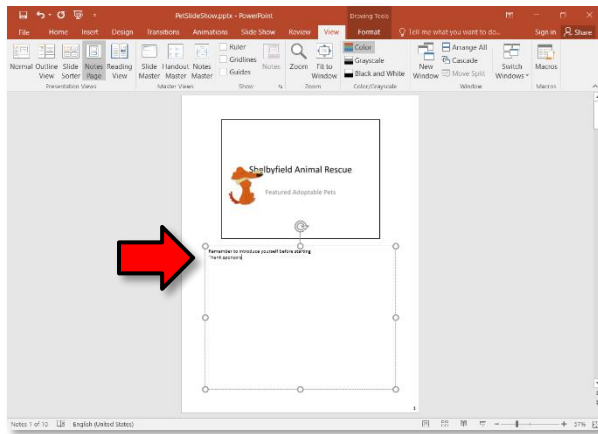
PetSlideShow.pptx - PowerPoint
Drawing Tools
File
Home
Insert
Design
Transitions
Animations
Slide Show
Review
View
Format
Tell me what you want to do...
Sign in
Share

Normal
Outline View
Slide Sorter
Notes Page
Reading View
Presentation Views
Slide Master
Handout Master
Notes Master
Master Views
Ruler
Gridlines
Guides
Show
Notes
Zoom
Fit to Window
Zoom
Color
Grayscale
Black and White
Color/Grayscale
New Window
Arrange All
Cascade
Move Split
Window
Switch Windows
Macros
Macros

Shelbyfield Animal Rescue
Featured Adoptable Pets

Remember to introduce yourself before starting
Thank sponsors

1

Notes 1 of 10
English (United States)
37%